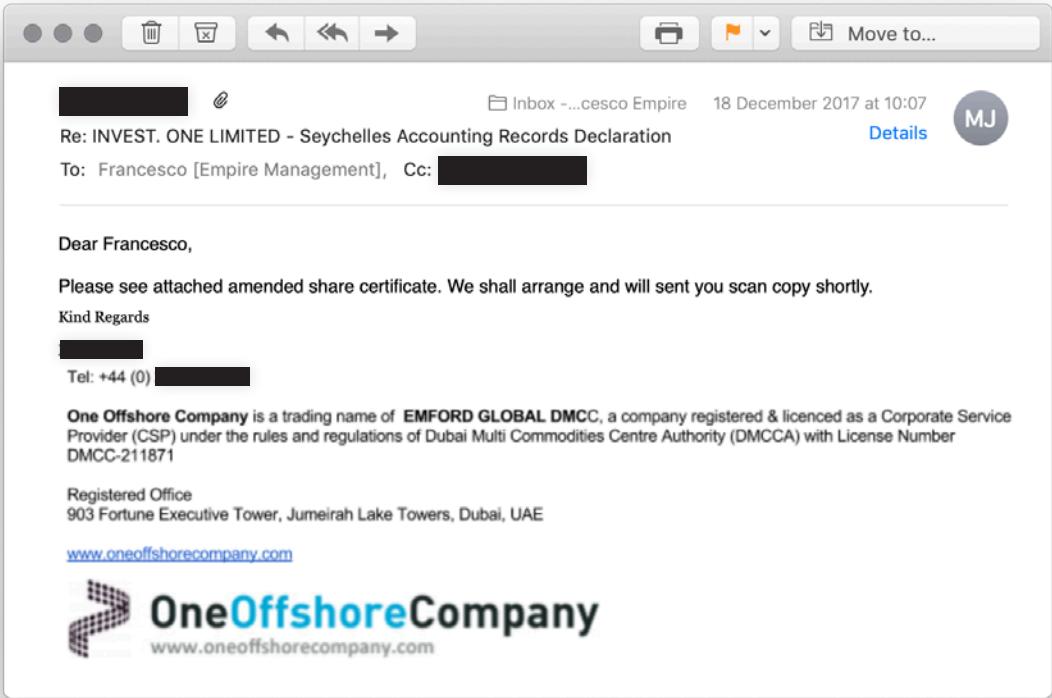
Move to...

Inbox -...cesco Empire 18 December 2017 at 10:07

MJ

Re: INVEST. ONE LIMITED - Seychelles Accounting Records Declaration

Details

To: Francesco [Empire Management], Cc:

Dear Francesco,

Please see attached amended share certificate. We shall arrange and will sent you scan copy shortly.

Kind Regards

Tel: +44 (0)

**One Offshore Company** is a trading name of **EMFORD GLOBAL DMC**C, a company registered & licenced as a Corporate Service Provider (CSP) under the rules and regulations of Dubai Multi Commodities Centre Authority (DMCCA) with License Number DMCC-211871

Registered Office
903 Fortune Executive Tower, Jumeirah Lake Towers, Dubai, UAE

www.oneoffshorecompany.com

OneOffshoreCompany
www.oneoffshorecompany.com